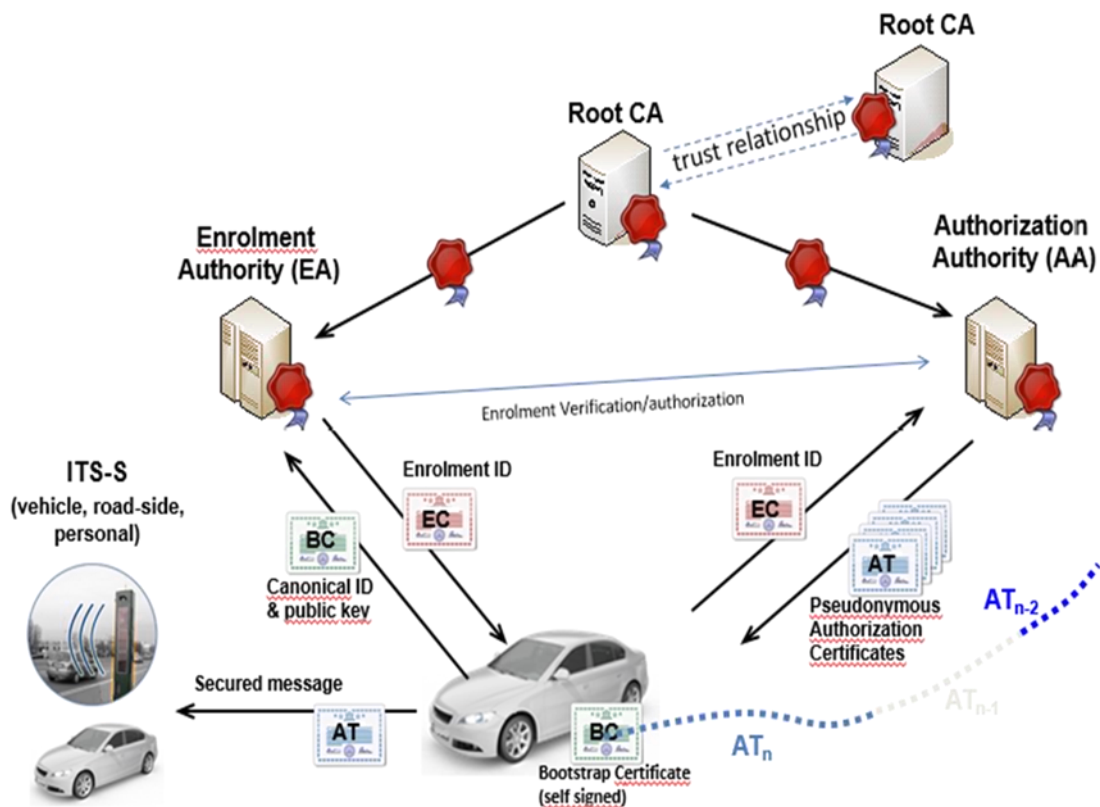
Root CA

Root CA

trust relationship

Enrolment Authority (EA)

Authorization Authority (AA)

Enrolment Verification/authorization

ITS-S (vehicle, road-side, personal)

Enrolment ID

EC

Enrolment ID

EC

BC

Canonical ID & public key

AT

Pseudonymous Authorization Certificates

$AT_{n-2}$

$AT_{n-1}$

$AT_n$

Secured message

AT

BC

Bootstrap Certificate (self signed)